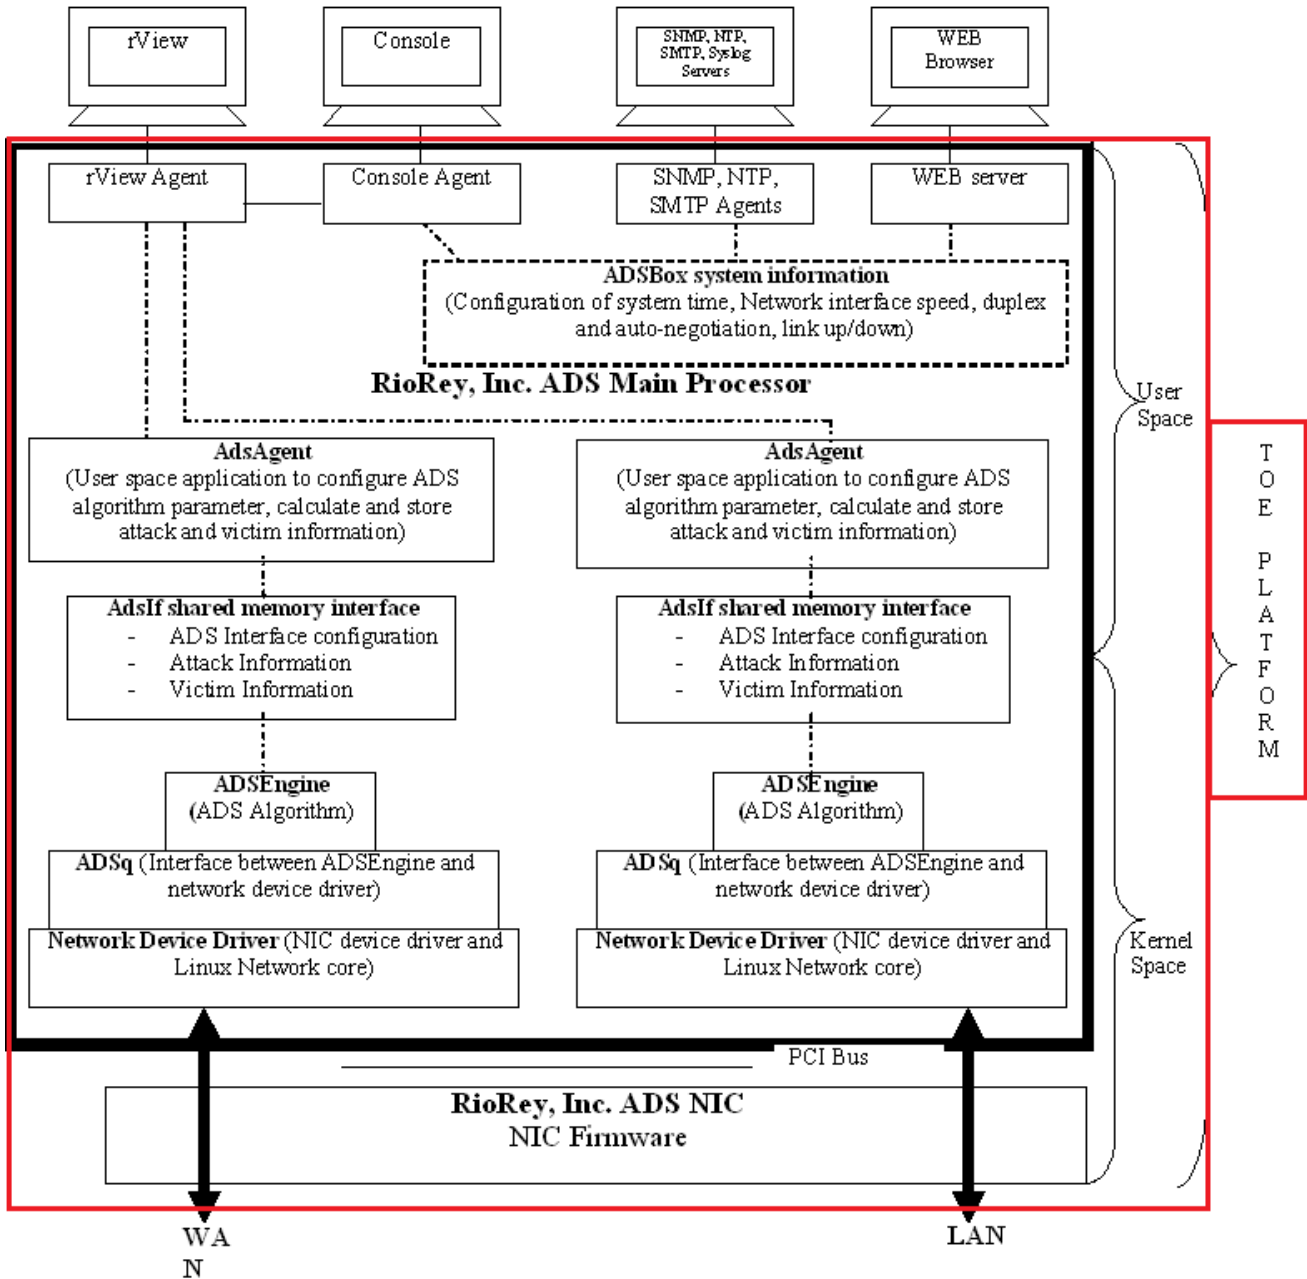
rView

Console

SNMP, NTP, SMTP, Syslog Servers

WEB Browser

rView Agent

Console Agent

SNMP, NTP, SMTP Agents

WEB server

ADSBox system information
(Configuration of system time, Network interface speed, duplex and auto-negotiation, link up/down)

RioRey, Inc. ADS Main Processor

AdsAgent
(User space application to configure ADS algorithm parameter, calculate and store attack and victim information)

AdsAgent
(User space application to configure ADS algorithm parameter, calculate and store attack and victim information)

AdsIf shared memory interface
- ADS Interface configuration
- Attack Information
- Victim Information

AdsIf shared memory interface
- ADS Interface configuration
- Attack Information
- Victim Information

ADSEngine
(ADS Algorithm)

ADSEngine
(ADS Algorithm)

ADSq (Interface between ADSEngine and network device driver)

ADSq (Interface between ADSEngine and network device driver)

Network Device Driver (NIC device driver and Linux Network core)

Network Device Driver (NIC device driver and Linux Network core)

PCI Bus

RioRey, Inc. ADS NIC
NIC Firmware

User Space

Kernel Space

TOE PLATFORM

WAN

LAN